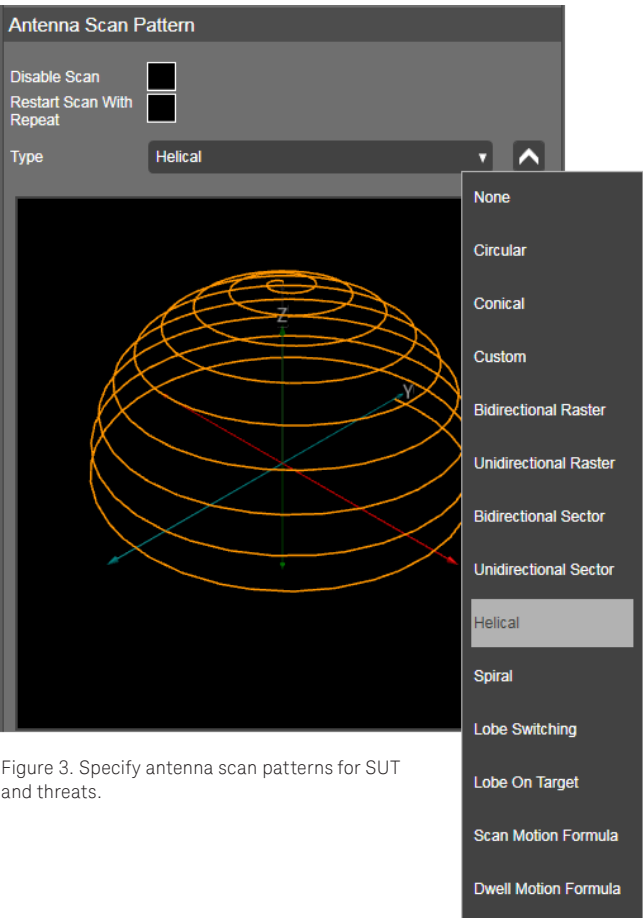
Antenna Scan Pattern

Disable Scan

Restart Scan With Repeat

Type

Helical

Z

Y

None

Circular

Conical

Custom

Bidirectional Raster

Unidirectional Raster

Bidirectional Sector

Unidirectional Sector

Helical

Spiral

Lobe Switching

Lobe On Target

Scan Motion Formula

Dwell Motion Formula

Figure 3. Specify antenna scan patterns for SUT and threats.